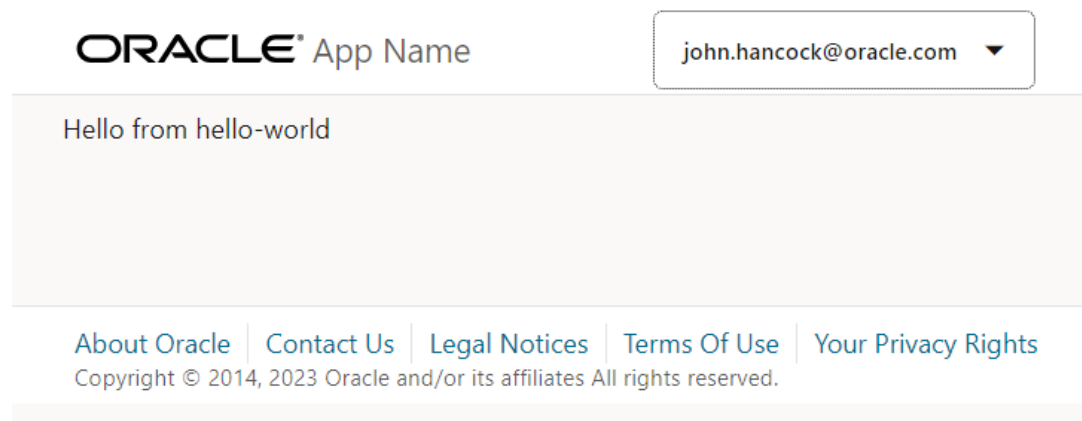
ORACLE® App Name

john.hancock@oracle.com

Hello from hello-world

About Oracle | Contact Us | Legal Notices | Terms Of Use | Your Privacy Rights

Copyright © 2014, 2023 Oracle and/or its affiliates All rights reserved.